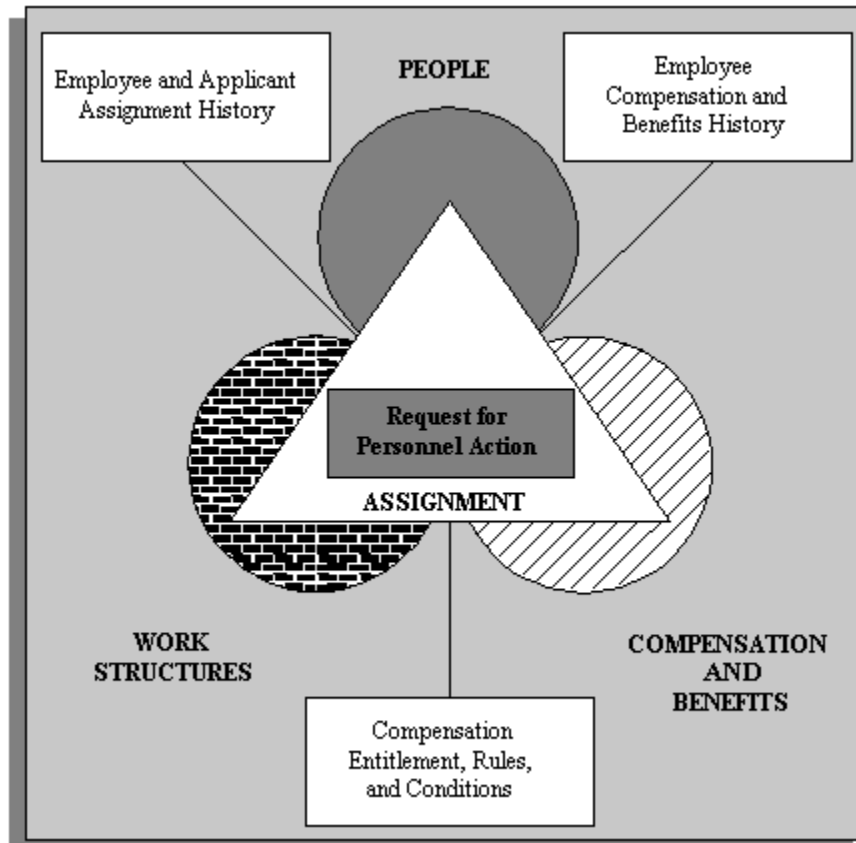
Employee and Applicant Assignment History

PEOPLE

Employee Compensation and Benefits History

Request for Personnel Action

ASSIGNMENT

WORK STRUCTURES

COMPENSATION AND BENEFITS

Compensation Entitlement, Rules, and Conditions